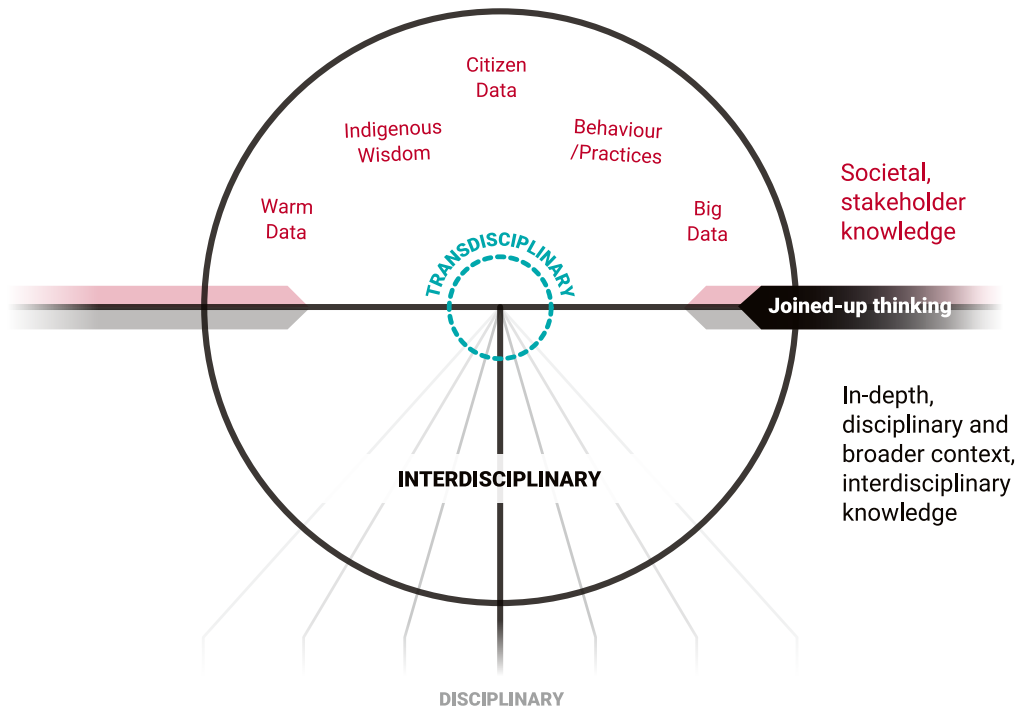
Citizen Data

Indigenous Wisdom

Behaviour /Practices

Warm Data

Big Data

Societal, stakeholder knowledge

TRANSDISCIPLINARY

Joined-up thinking

In-depth, disciplinary and broader context, interdisciplinary knowledge

INTERDISCIPLINARY

DISCIPLINARY